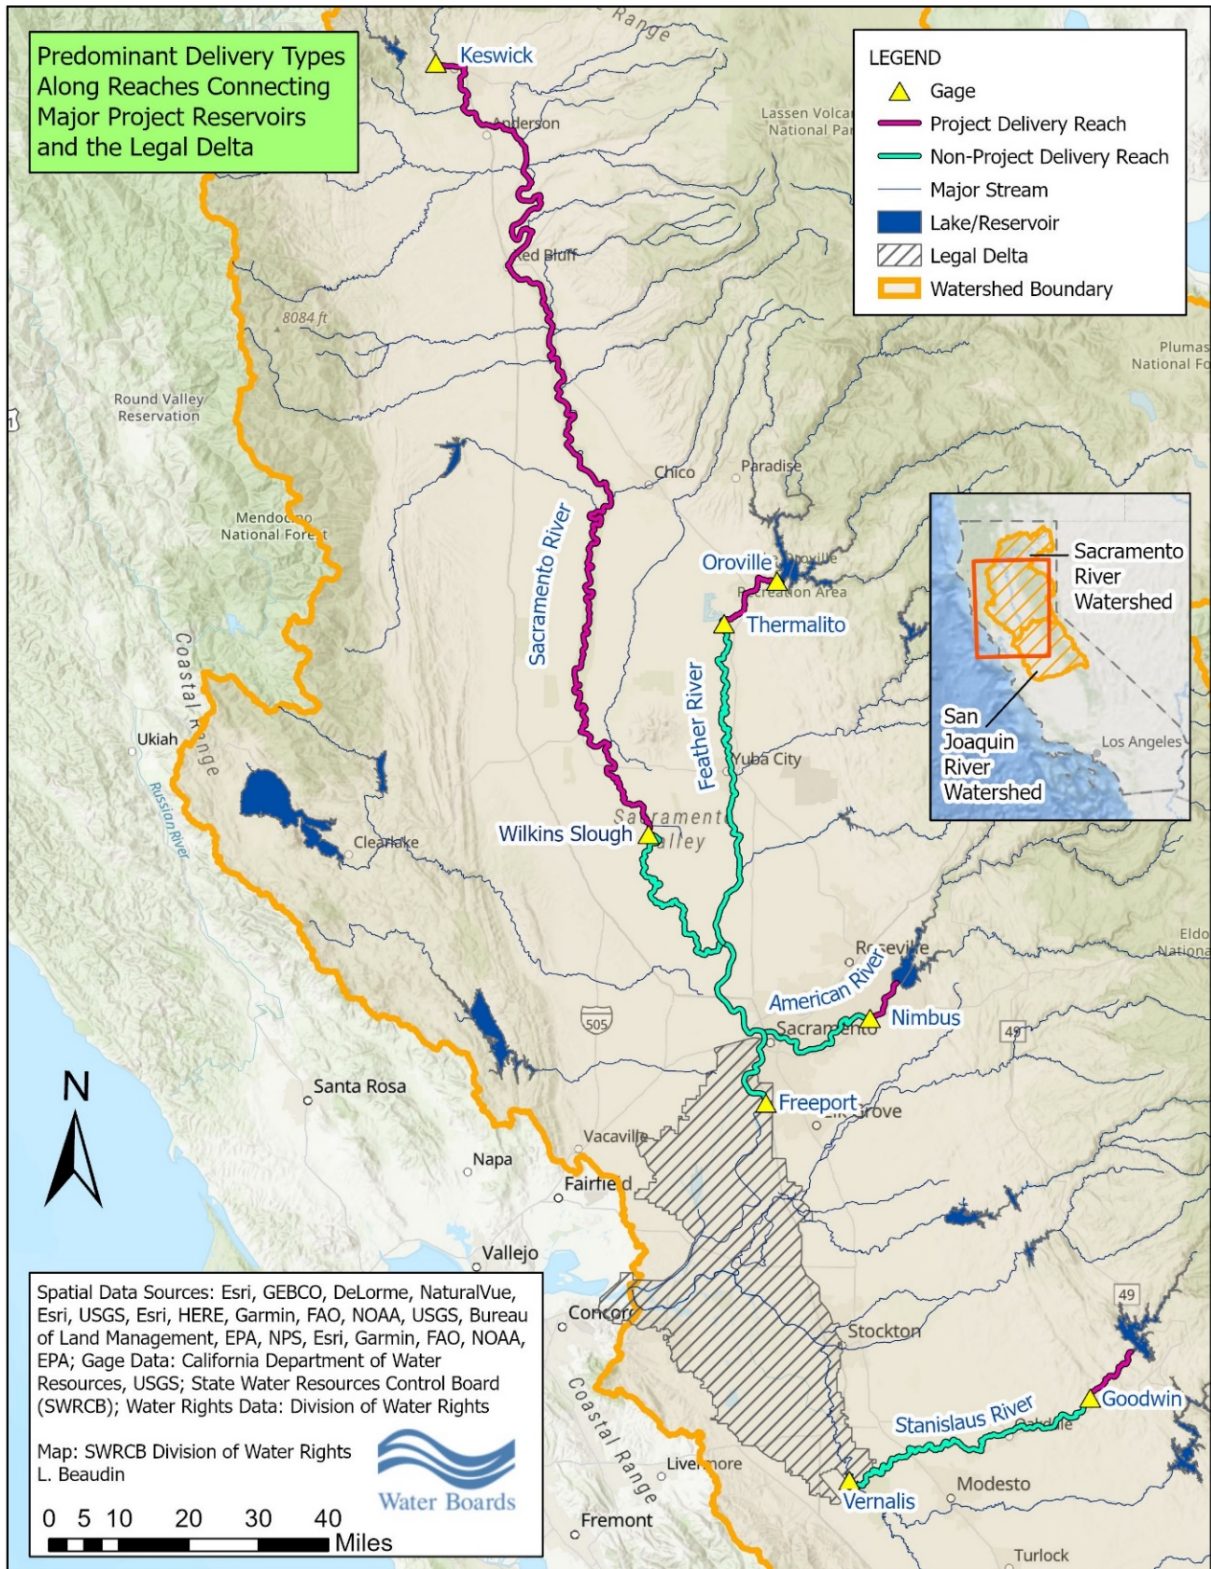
Predominant Delivery Types Along Reaches Connecting Major Project Reservoirs and the Legal Delta

LEGEND
Gage
Project Delivery Reach
Non-Project Delivery Reach
Major Stream
Lake/Reservoir
Legal Delta
Watershed Boundary

Range
Keswick
Anderson
Lassen Volca
National Par
Red Bluff
8084 ft
Plumas
National Fo
Round Valley
Reservation
Chico
Paradise
Mendocino
National Forest
Sacramento River
Oroville
Oroville
Recreation Area
Thermalito
Feather River
Sacramento
River
Watershed
San
Joaquin
River
Watershed
Los Angeles
Coastal Range
Ukiah
Russian River
Yuba City
Clearlake
Sacramento
Valley
Wilkins Slough
Roseville
Eldo
Nationa
American River
Nimbus
505
Sacramento
49
N
Santa Rosa
Freeport
Elk Grove
Vacaville
Napa
Fairfield
Vallejo
Concord
Stockton
49
Goodwin
Stanislaus River
Oakdale
Coastal Range
Livermore
Vernalis
Modesto
Fremont
Turlock

Spatial Data Sources: Esri, GEBCO, DeLorme, NaturalVue, Esri, USGS, Esri, HERE, Garmin, FAO, NOAA, USGS, Bureau of Land Management, EPA, NPS, Esri, Garmin, FAO, NOAA, EPA; Gage Data: California Department of Water Resources, USGS; State Water Resources Control Board (SWRCB); Water Rights Data: Division of Water Rights

Map: SWRCB Division of Water Rights
L. Beaudin

Water Boards

0 5 10 20 30 40
Miles